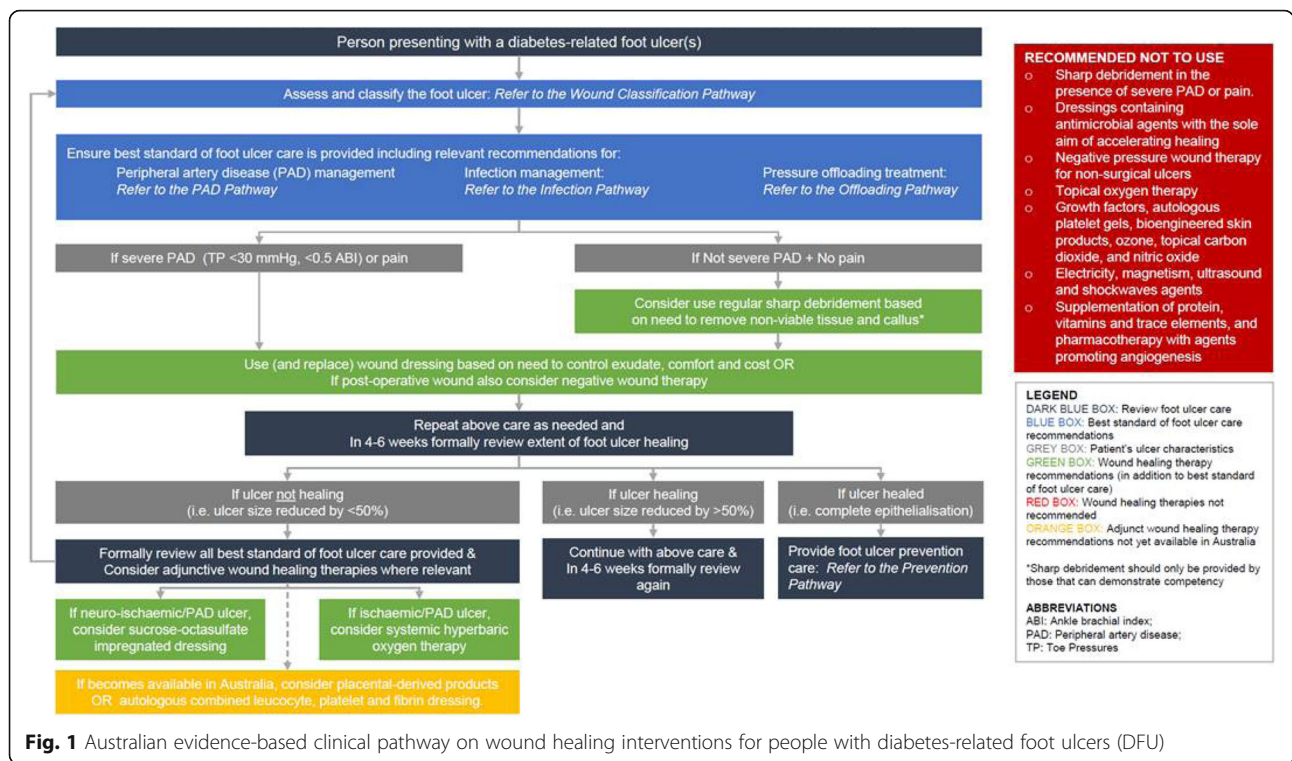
Person presenting with a diabetes-related foot ulcer(s)

Assess and classify the foot ulcer: *Refer to the Wound Classification Pathway*

Ensure best standard of foot ulcer care is provided including relevant recommendations for:
Peripheral artery disease (PAD) management *Refer to the PAD Pathway*
Infection management: *Refer to the Infection Pathway*
Pressure offloading treatment: *Refer to the Offloading Pathway*

If severe PAD (TP <30 mmHg, <0.5 ABI) or pain

If Not severe PAD + No pain

Consider use regular sharp debridement based on need to remove non-viable tissue and callus*

Use (and replace) wound dressing based on need to control exudate, comfort and cost OR If post-operative wound also consider negative wound therapy

Repeat above care as needed and In 4-6 weeks formally review extent of foot ulcer healing

If ulcer not healing (i.e. ulcer size reduced by <50%)

If ulcer healing (i.e. ulcer size reduced by >50%)

If ulcer healed (i.e. complete epithelialisation)

Formally review all best standard of foot ulcer care provided & Consider adjunctive wound healing therapies where relevant

Continue with above care & In 4-6 weeks formally review again

Provide foot ulcer prevention care: *Refer to the Prevention Pathway*

If neuro-ischaemic/PAD ulcer, consider sucrose-octasulfate impregnated dressing

If ischaemic/PAD ulcer, consider systemic hyperbaric oxygen therapy

If becomes available in Australia, consider placental-derived products OR autologous combined leucocyte, platelet and fibrin dressing.

RECOMMENDED NOT TO USE
o Sharp debridement in the presence of severe PAD or pain.
o Dressings containing antimicrobial agents with the sole aim of accelerating healing
o Negative pressure wound therapy for non-surgical ulcers
o Topical oxygen therapy
o Growth factors, autologous platelet gels, bioengineered skin products, ozone, topical carbon dioxide, and nitric oxide
o Electricity, magnetism, ultrasound and shockwaves agents
o Supplementation of protein, vitamins and trace elements, and pharmacotherapy with agents promoting angiogenesis

LEGEND
DARK BLUE BOX: Review foot ulcer care
BLUE BOX: Best standard of foot ulcer care recommendations
GREY BOX: Patient's ulcer characteristics
GREEN BOX: Wound healing therapy recommendations (in addition to best standard of foot ulcer care)
RED BOX: Wound healing therapies not recommended
ORANGE BOX: Adjunct wound healing therapy recommendations not yet available in Australia

*Sharp debridement should only be provided by those that can demonstrate competency

ABBREVIATIONS
ABI: Ankle brachial index;
PAD: Peripheral artery disease;
TP: Toe Pressures

**Fig. 1** Australian evidence-based clinical pathway on wound healing interventions for people with diabetes-related foot ulcers (DFU)